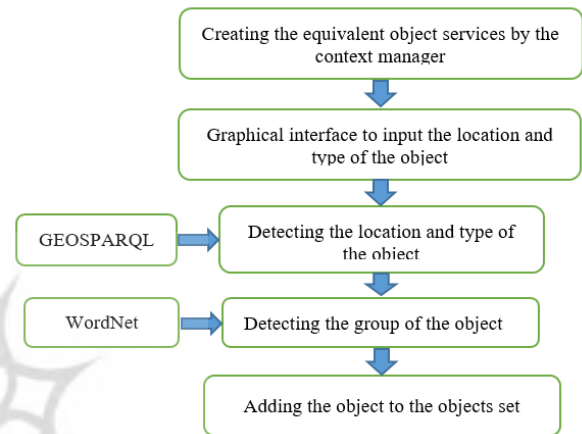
Creating the equivalent object services by the context manager

Graphical interface to input the location and type of the object

GEOSPARQL

Detecting the location and type of the object

WordNet

Detecting the group of the object

Adding the object to the objects set